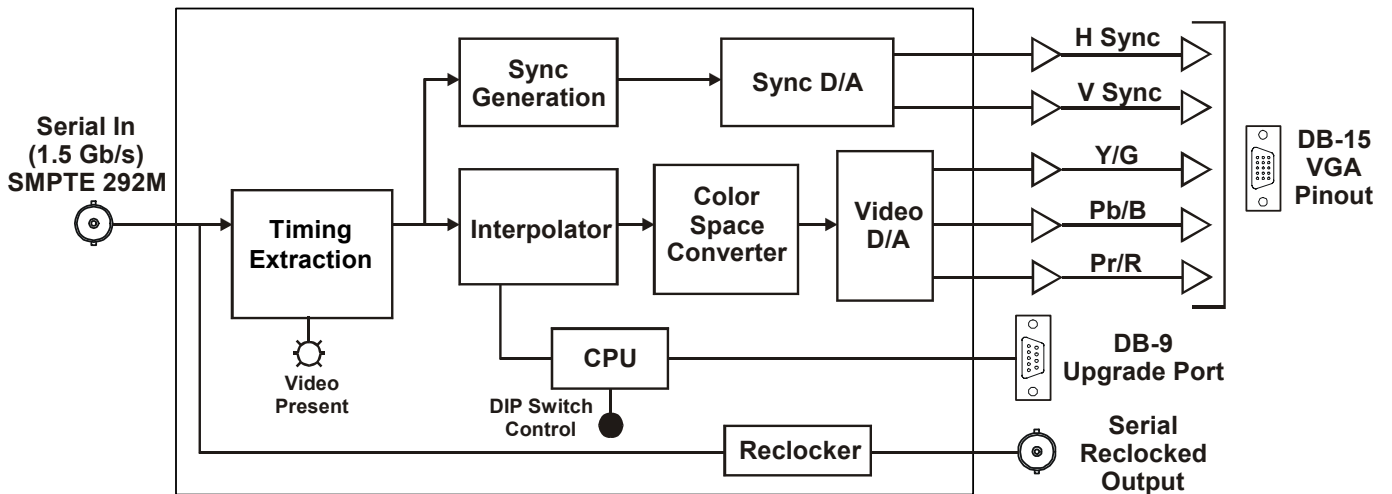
Serial In
(1.5 Gb/s)
SMPTE 292M

Timing Extraction

Video Present

Sync Generation

Sync D/A

Interpolator

Color Space Converter

Video D/A

CPU

DIP Switch Control

Reclocker

H Sync

V Sync

Y/G

Pb/B

Pr/R

DB-15
VGA
Pinout

DB-9
Upgrade Port

Serial
Reclocked
Output